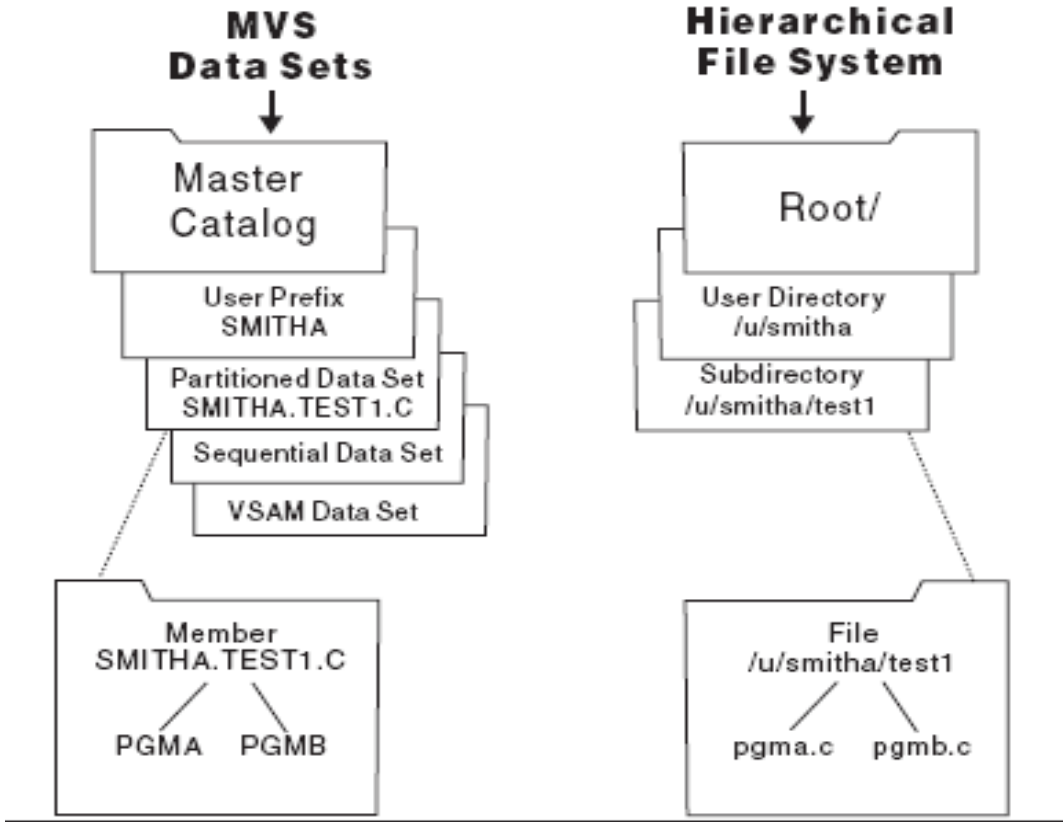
MVS Data Sets

Master Catalog

User Prefix SMITHA

Partitioned Data Set SMITHA.TEST1.C

Sequential Data Set

VSAM Data Set

Member SMITHA.TEST1.C

PGMA

PGMB

Hierarchical File System

Root/

User Directory /u/smitha

Subdirectory /u/smitha/test1

File /u/smitha/test1

pgma.c

pgmb.c